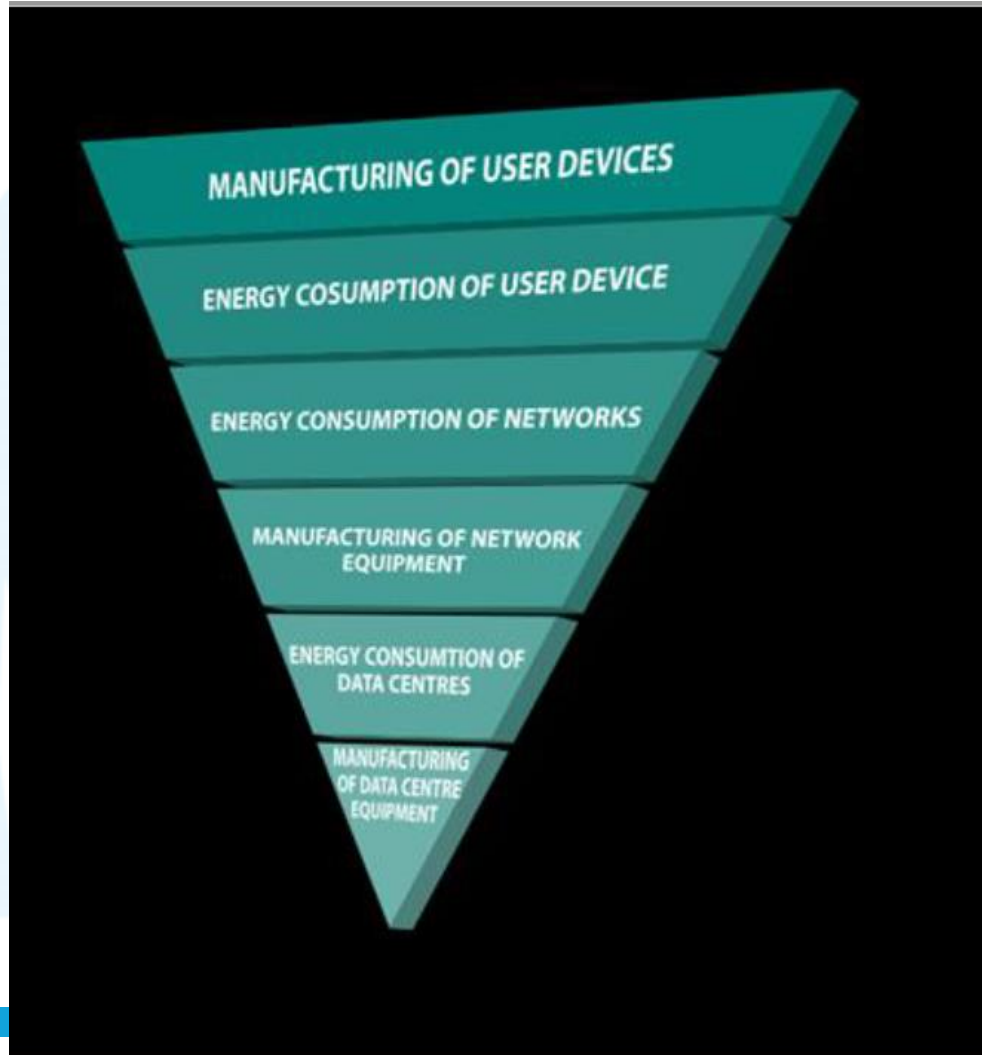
MANUFACTURING OF USER DEVICES

ENERGY COSUMPTION OF USER DEVICE

ENERGY CONSUMPTION OF NETWORKS

MANUFACTURING OF NETWORK EQUIPMENT

ENERGY CONSUMTION OF DATA CENTRES

MANUFACTURING OF DATA CENTRE EQUIPMENT